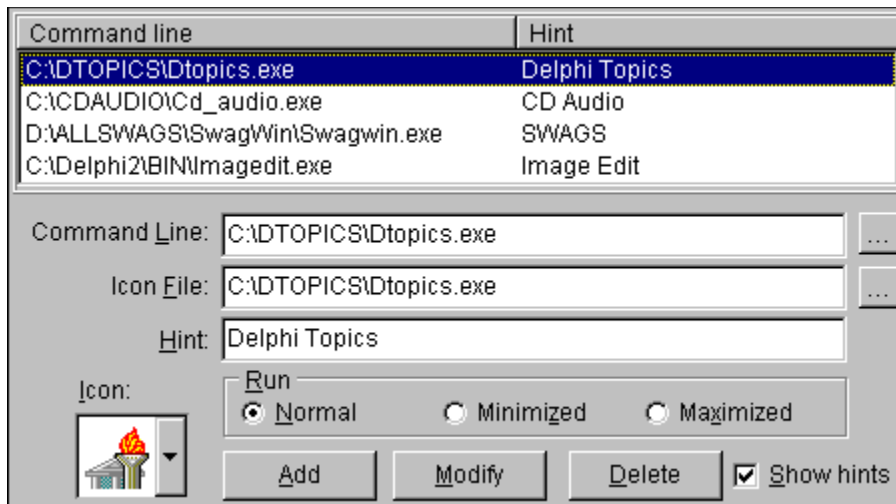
| Command line | Hint |
|---|---|
| C:\DTOPICS\Dtopics.exe | Delphi Topics |
| C:\CDAUDIO\Cd_audio.exe | CD Audio |
| D:\ALLSWAGS\SwagWin\Swagwin.exe | SWAGS |
| C:\Delphi2\BIN\Imagedit.exe | Image Edit |

Command Line: C:\DTOPICS\Dtopics.exe ...

Icon File: C:\DTOPICS\Dtopics.exe ...

Hint: Delphi Topics

Icon:

Run

Normal Minimized Maximized

Add Modify Delete Show hints